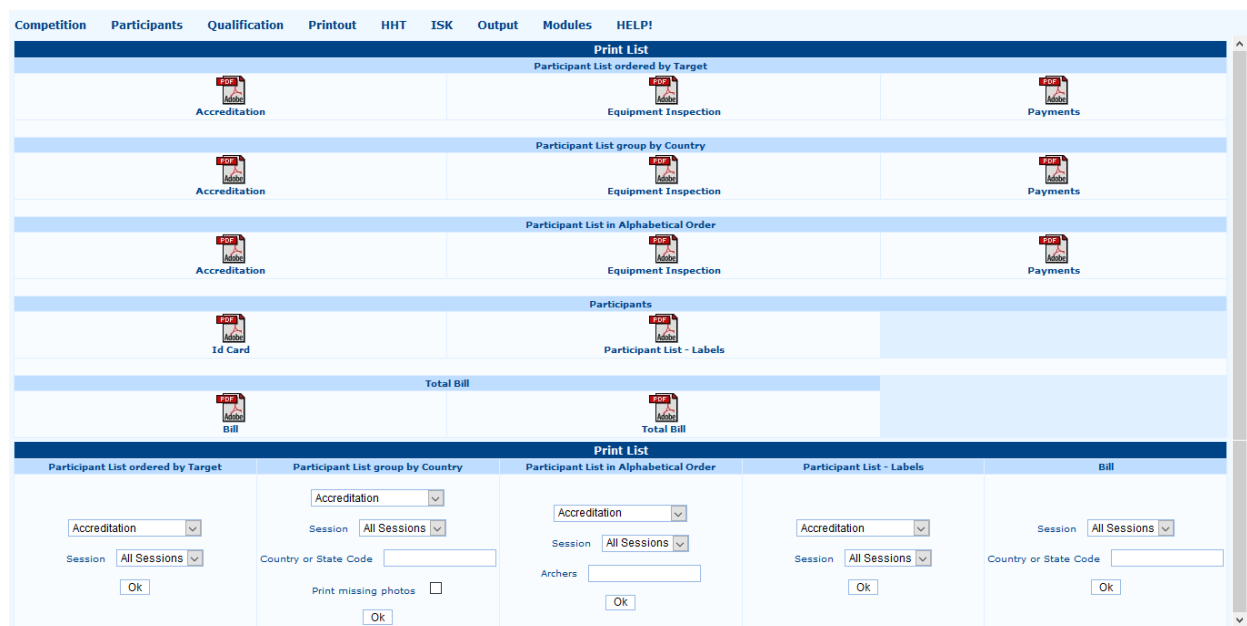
Competition Participants Qualification Printout HHT ISK Output Modules HELP!

Print List

Participant List ordered by Target

| PDF Adobe Accreditation | PDF Adobe Equipment Inspection | PDF Adobe Payments |
|---|---|---|

Participant List group by Country

| PDF Adobe Accreditation | PDF Adobe Equipment Inspection | PDF Adobe Payments |
|---|---|---|

Participant List in Alphabetical Order

| PDF Adobe Accreditation | PDF Adobe Equipment Inspection | PDF Adobe Payments |
|---|---|---|

Participants

| PDF Adobe Id Card | PDF Adobe Participant List - Labels | |
|---|---|---|

Total Bill

| PDF Adobe Bill | PDF Adobe Total Bill |
|---|---|

Print List

| Participant List ordered by Target | Participant List group by Country | Participant List in Alphabetical Order | Participant List - Labels | Bill |
|---|---|---|---|---|
| Accreditation<br>Session All Sessions<br>Ok | Accreditation<br>Session All Sessions<br>Country or State Code<br>Print missing photos<br>Ok | Accreditation<br>Session All Sessions<br>Archers<br>Ok | Accreditation<br>Session All Sessions<br>Ok | Session All Sessions<br>Country or State Code<br>Ok |